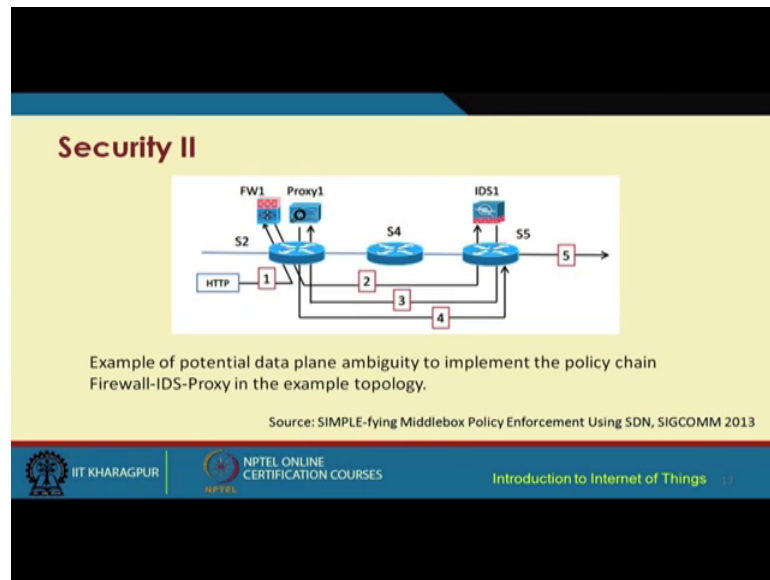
Security II

FW1 Proxy1 IDS1
S2 S4 S5
HTTP 1 2 3 4 5

Example of potential data plane ambiguity to implement the policy chain Firewall-IDS-Proxy in the example topology.

Source: SIMPLE-fying Middlebox Policy Enforcement Using SDN, SIGCOMM 2013

IIT KHARAGPUR

NPTEL ONLINE CERTIFICATION COURSES

NPTEL

Introduction to Internet of Things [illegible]